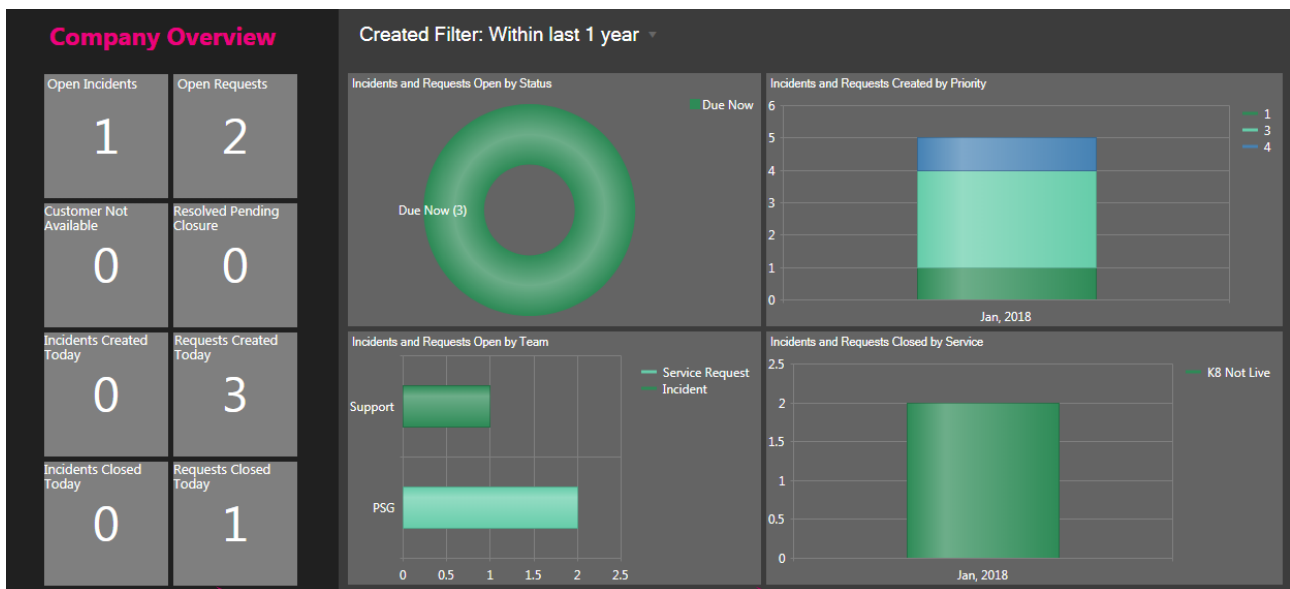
Company Overview

Open Incidents
1

Open Requests
2

Customer Not Available
0

Resolved Pending Closure
0

Incidents Created Today
0

Requests Created Today
3

Incidents Closed Today
0

Requests Closed Today
1

Created Filter: Within last 1 year

Incidents and Requests Open by Status
Due Now
Due Now (3)

Incidents and Requests Created by Priority
6
5
4
3
2
1
0
Jan, 2018
1
3
4

Incidents and Requests Open by Team
Service Request
Incident
Support
PSG
0 0.5 1 1.5 2 2.5

Incidents and Requests Closed by Service
2.5
2
1.5
1
0.5
0
K8 Not Live
Jan, 2018